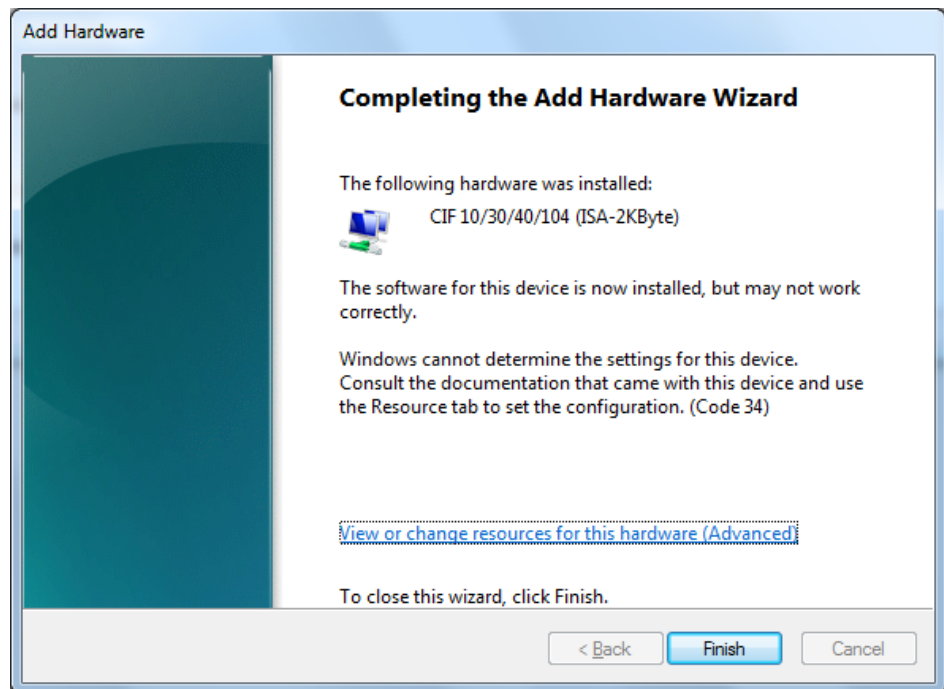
Add Hardware

Completing the Add Hardware Wizard

The following hardware was installed:

CIF 10/30/40/104 (ISA-2KByte)

The software for this device is now installed, but may not work correctly.

Windows cannot determine the settings for this device. Consult the documentation that came with this device and use the Resource tab to set the configuration. (Code 34)

View or change resources for this hardware (Advanced)

To close this wizard, click Finish.

< Back

Finish

Cancel